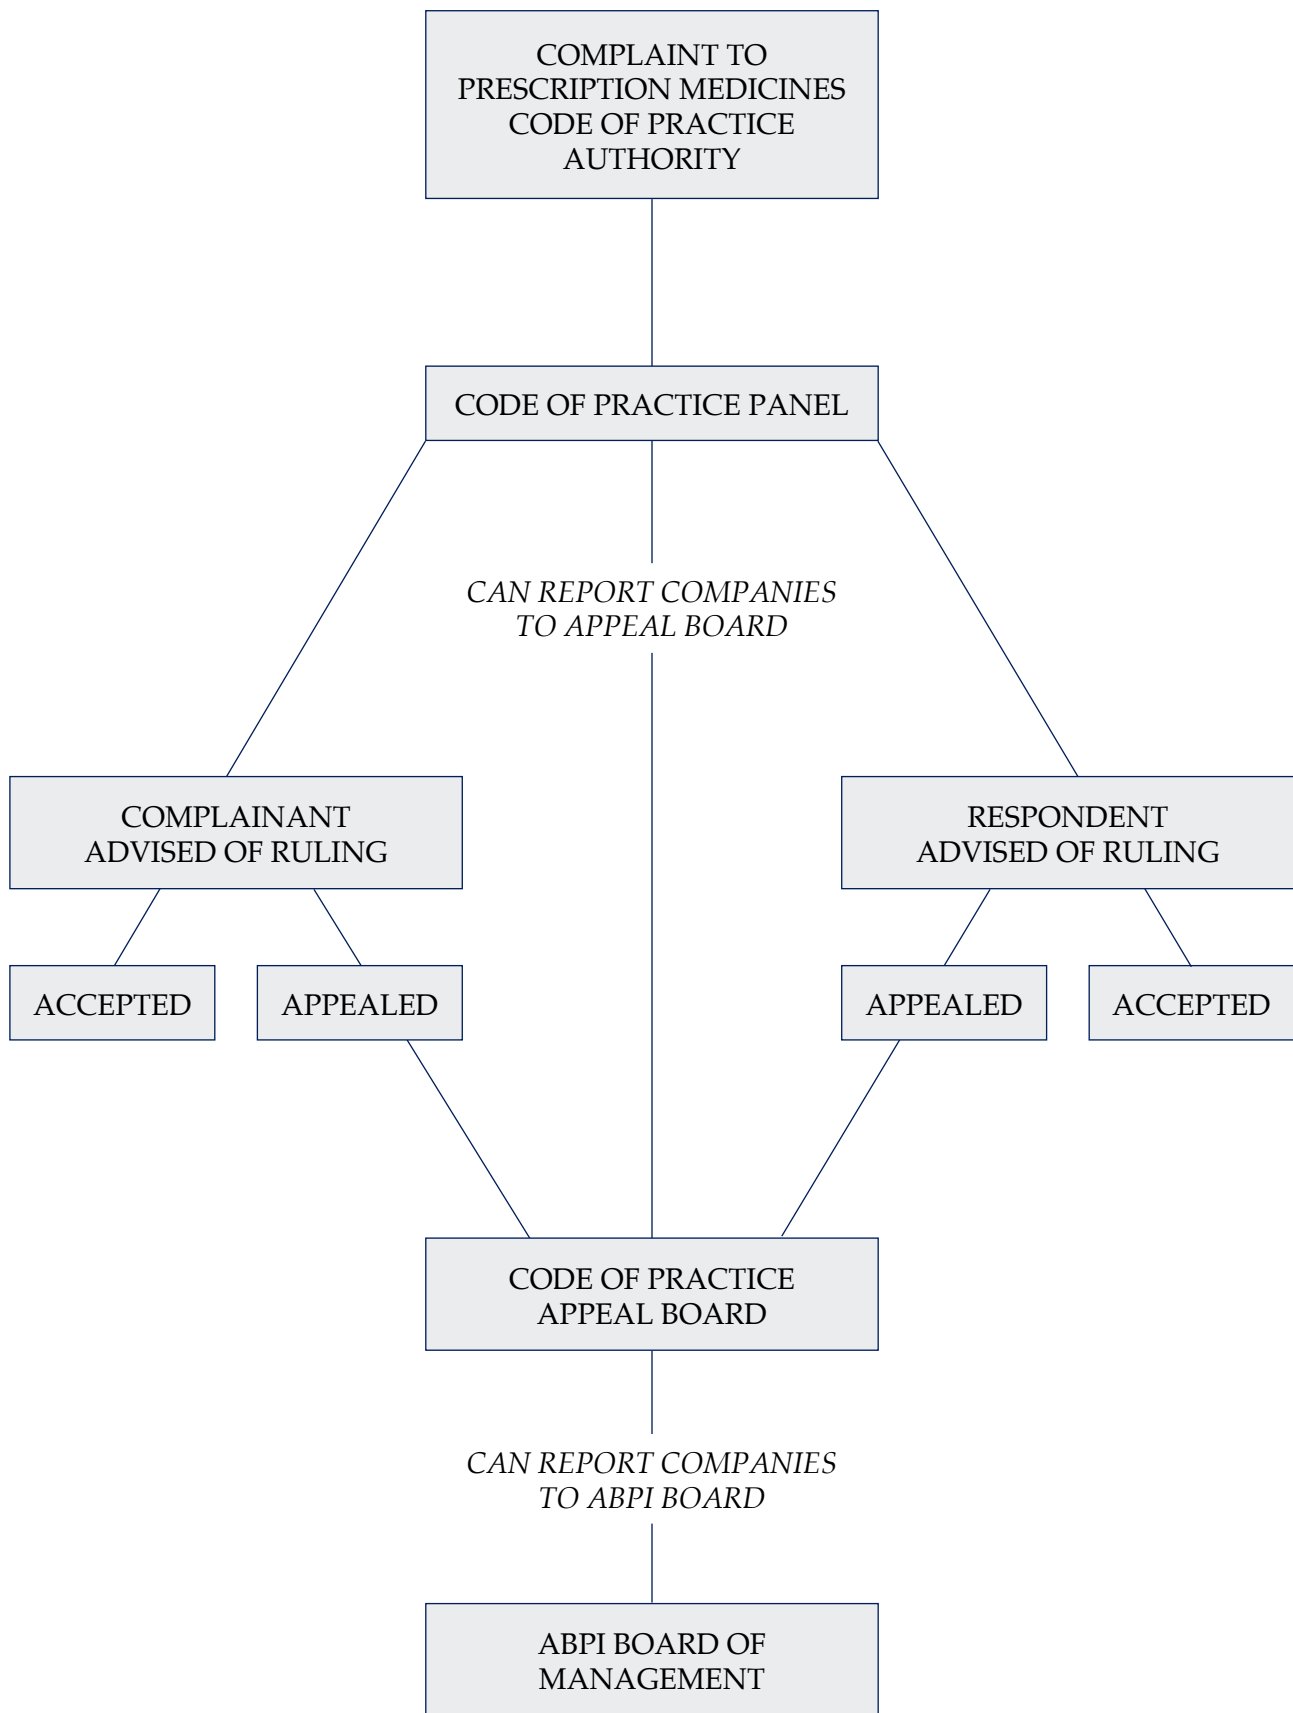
COMPLAINT TO PRESCRIPTION MEDICINES CODE OF PRACTICE AUTHORITY

CODE OF PRACTICE PANEL

CAN REPORT COMPANIES TO APPEAL BOARD

COMPLAINANT ADVISED OF RULING

RESPONDENT ADVISED OF RULING

ACCEPTED

APPEALED

APPEALED

ACCEPTED

CODE OF PRACTICE APPEAL BOARD

CAN REPORT COMPANIES TO ABPI BOARD

ABPI BOARD OF MANAGEMENT